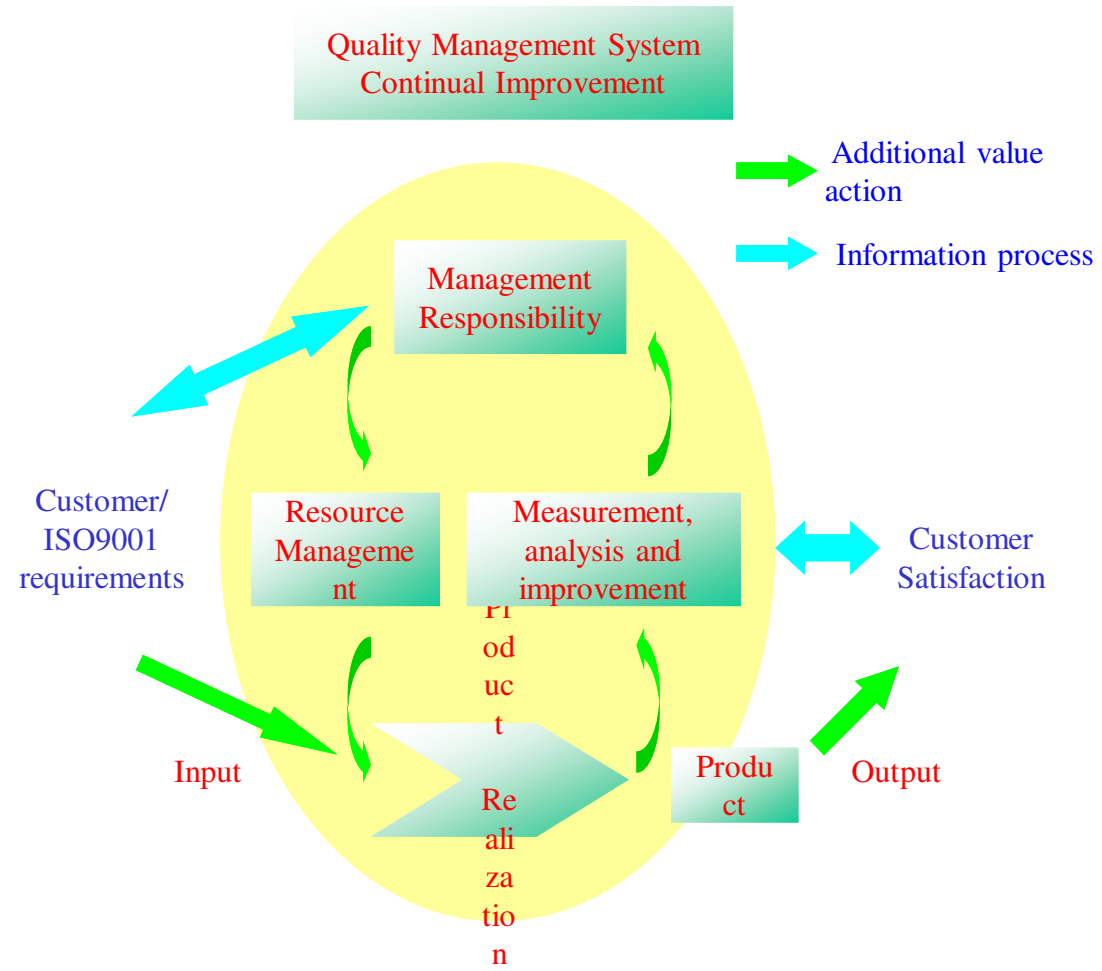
Quality Management System
Continual Improvement

Additional value action

Information process

Management Responsibility

Customer/
ISO9001
requirements

Resource Manageme nt

Measurement, analysis and improvement

Customer Satisfaction

Pr od uc t Re ali za tio n

Input

Produ ct

Output